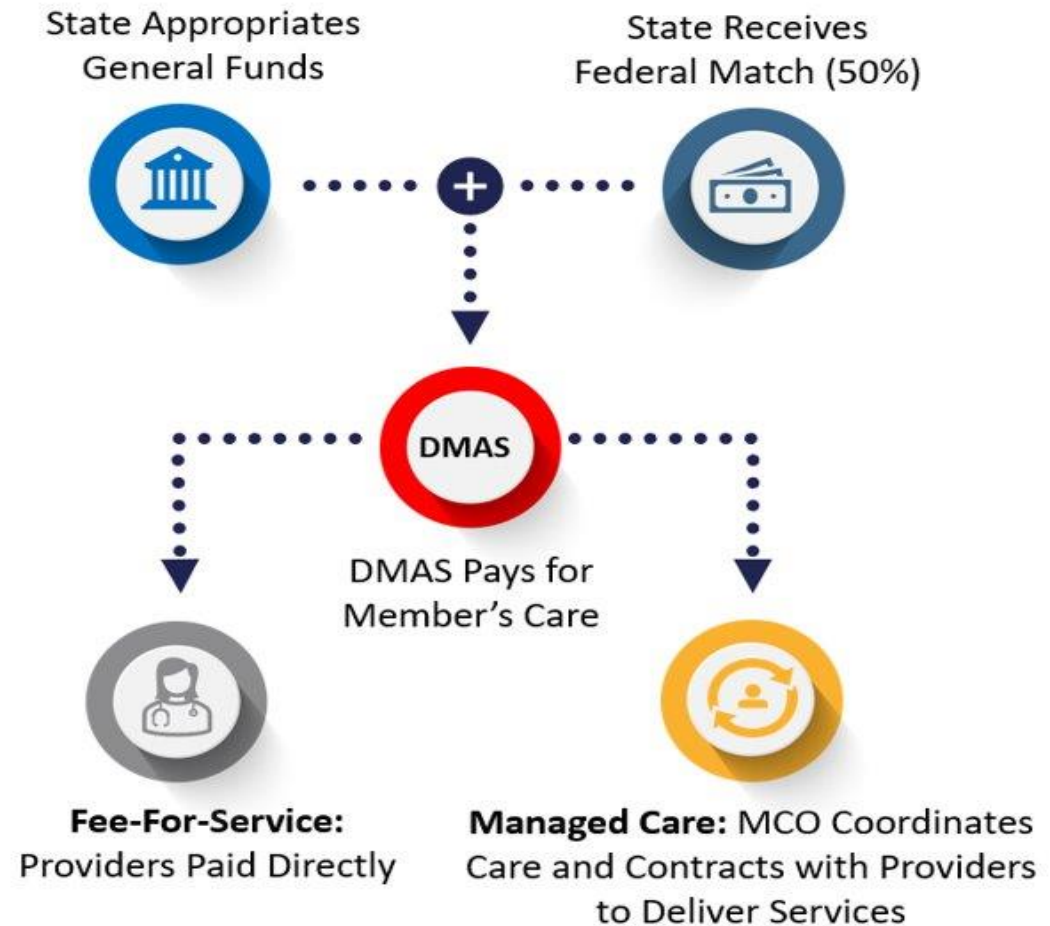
State Appropriates General Funds

State Receives Federal Match (50%)

DMAS

DMAS Pays for Member's Care

**Fee-For-Service:** Providers Paid Directly

**Managed Care:** MCO Coordinates Care and Contracts with Providers to Deliver Services